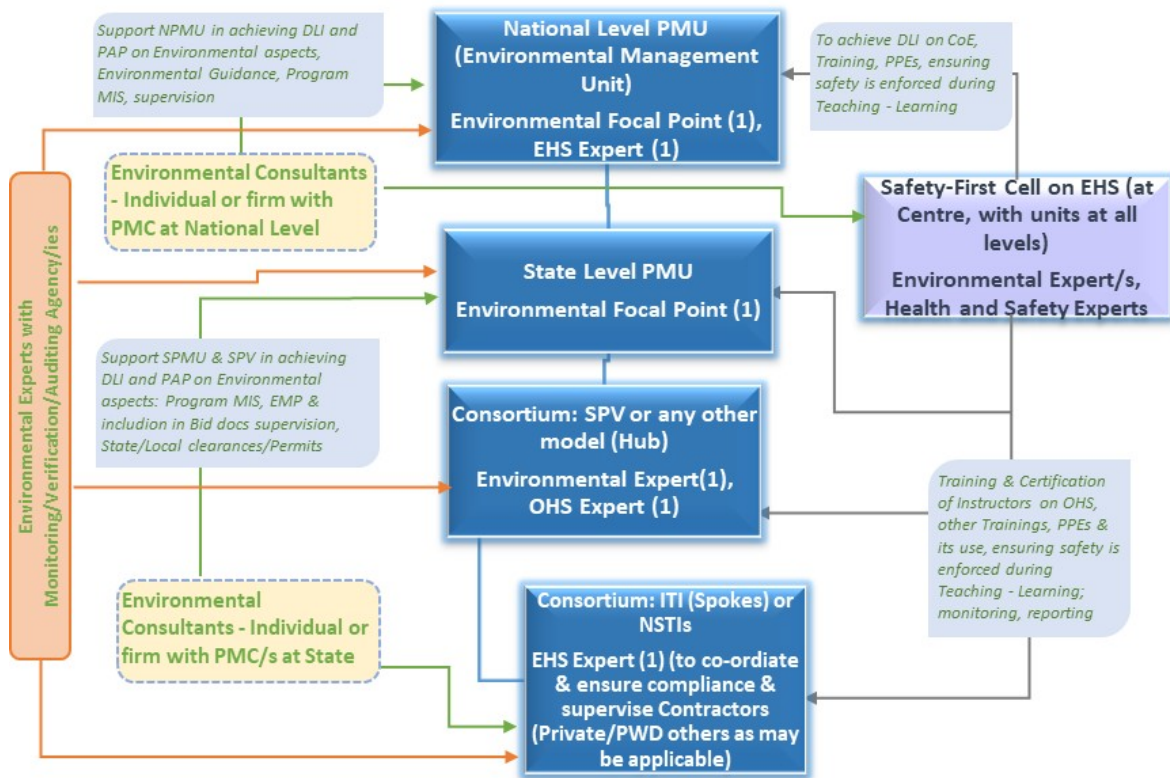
Support NPMU in achieving DLI and PAP on Environmental aspects, Environmental Guidance, Program MIS, supervision

National Level PMU (Environmental Management Unit)

Environmental Focal Point (1), EHS Expert (1)

To achieve DLI on CoE, Training, PPEs, ensuring safety is enforced during Teaching - Learning

Environmental Experts with Monitoring/Verification/Auditing Agency/ies

Environmental Consultants - Individual or firm with PMC at National Level

Safety-First Cell on EHS (at Centre, with units at all levels)

Environmental Expert/s, Health and Safety Experts

State Level PMU

Environmental Focal Point (1)

Support SPMU & SPV in achieving DLI and PAP on Environmental aspects: Program MIS, EMP & incluđon in Bid docs supervision, State/Local clearances/Permits

Consortium: SPV or any other model (Hub)

Environmental Expert(1), OHS Expert (1)

Training & Certification of Instructors on OHS, other Trainings, PPEs & its use, ensuring safety is enforced during Teaching - Learning; monitoring, reporting

Environmental Consultants - Individual or firm with PMC/s at State

Consortium: ITI (Spokes) or NSTIs

EHS Expert (1) (to co-ordiate & ensure compliance & supervise Contractors (Private/PWD others as may be applicable)